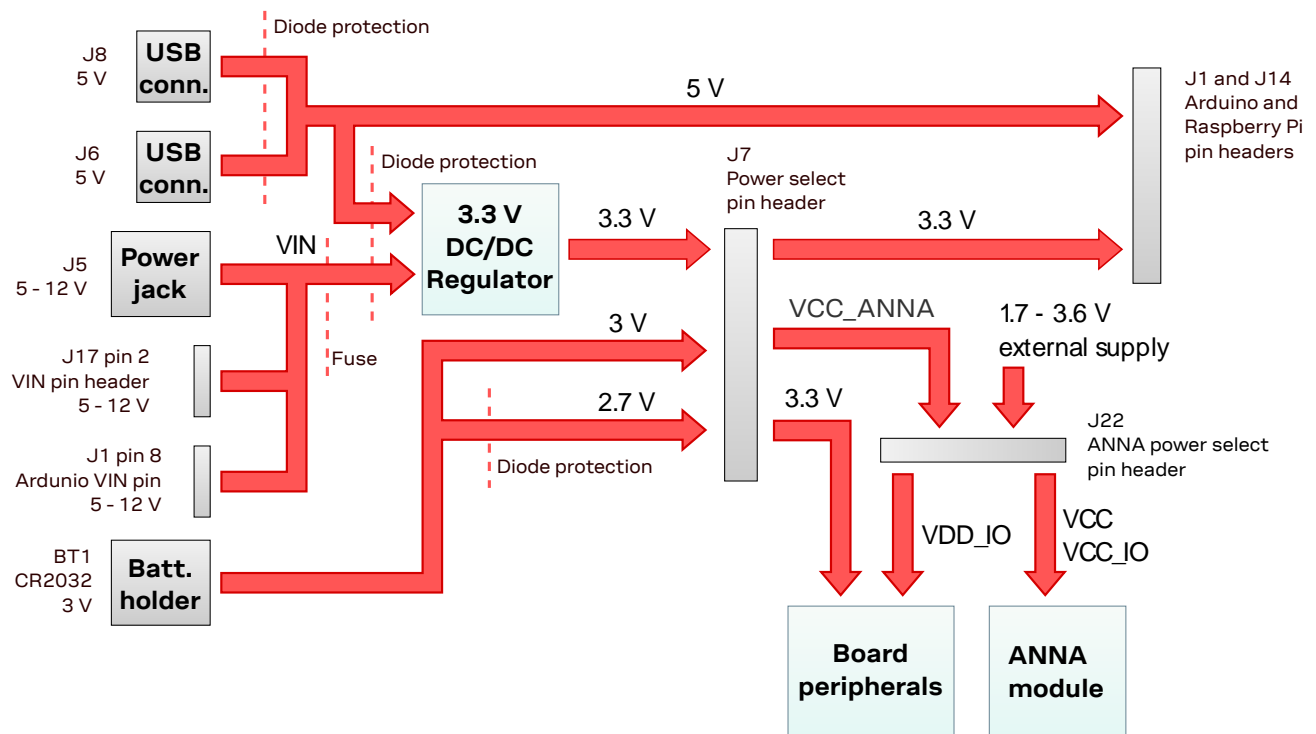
J8
5 V

USB conn.

Diode protection

5 V

J1 and J14
Arduino and
Raspberry Pi
pin headers

J6
5 V

USB conn.

Diode protection

J7
Power select
pin header

3.3 V DC/DC Regulator

3.3 V

3.3 V

J5
5 - 12 V

Power jack

VIN

VCC_ANNA

1.7 - 3.6 V
external supply

3 V

J17 pin 2
VIN pin header
5 - 12 V

Fuse

2.7 V

3.3 V

J22
ANNA power select
pin header

J1 pin 8
Ardunio VIN pin
5 - 12 V

Diode protection

VDD_IO

VCC
VCC_IO

BT1
CR2032
3 V

Batt. holder

Board peripherals

ANNA module